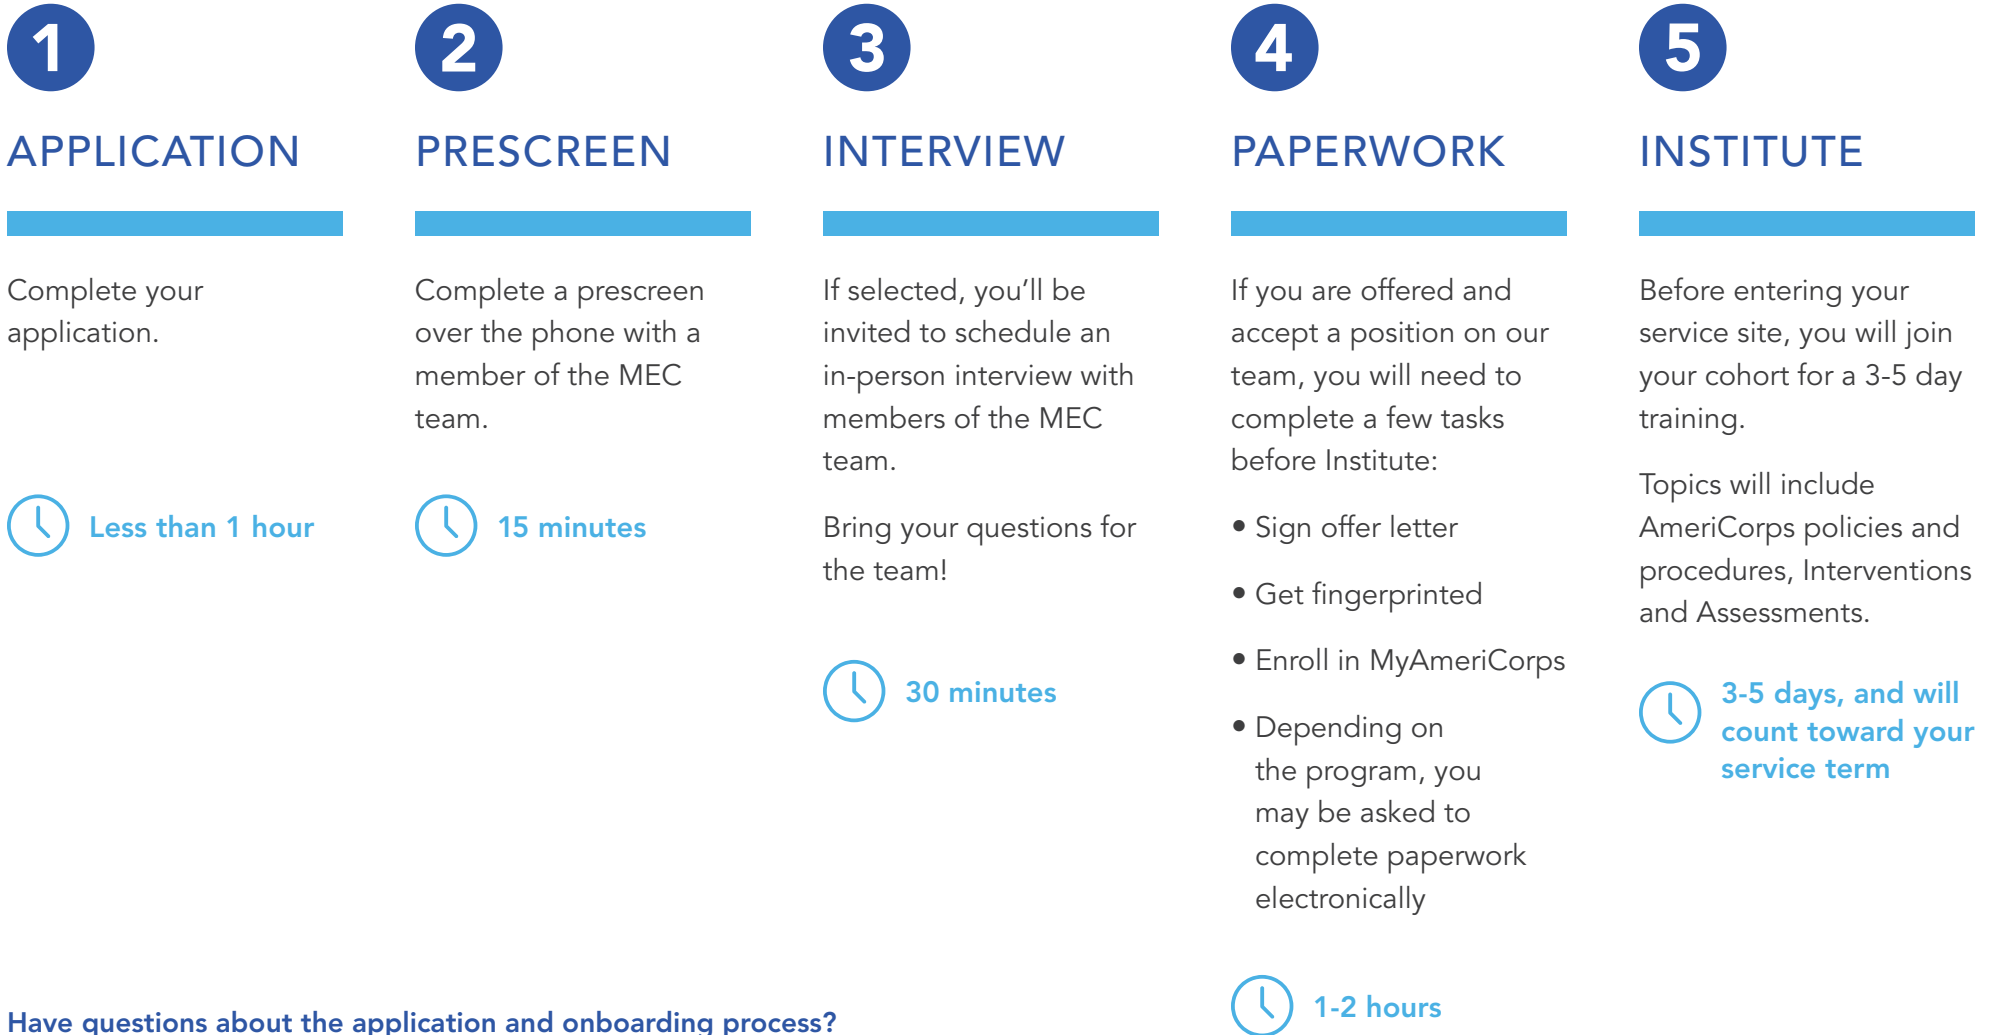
1

APPLICATION

Complete your application.

Less than 1 hour

2

PRESCREEN

Complete a prescreen over the phone with a member of the MEC team.

15 minutes

3

INTERVIEW

If selected, you'll be invited to schedule an in-person interview with members of the MEC team.

Bring your questions for the team!

30 minutes

4

PAPERWORK

If you are offered and accept a position on our team, you will need to complete a few tasks before Institute:

• Sign offer letter

• Get fingerprinted

• Enroll in MyAmeriCorps

• Depending on the program, you may be asked to complete paperwork electronically

1-2 hours

5

INSTITUTE

Before entering your service site, you will join your cohort for a 3-5 day training.

Topics will include AmeriCorps policies and procedures, Interventions and Assessments.

3-5 days, and will count toward your service term

Have questions about the application and onboarding process?